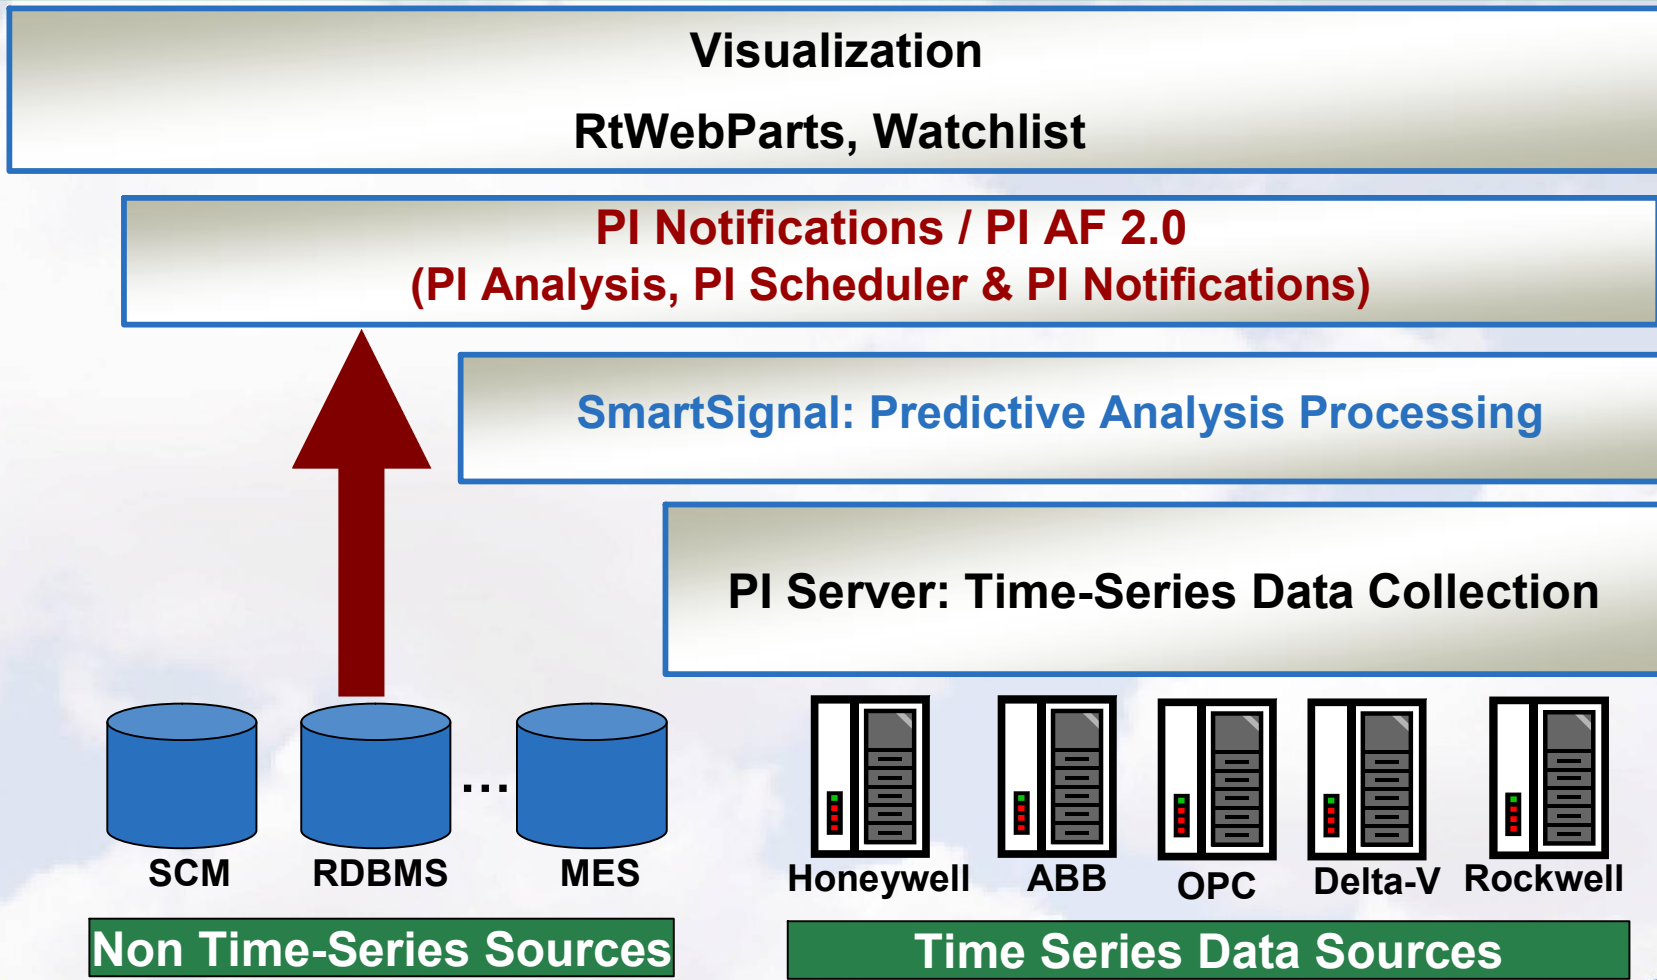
Visualization

RtWebParts, Watchlist

PI Notifications / PI AF 2.0
(PI Analysis, PI Scheduler & PI Notifications)

SmartSignal: Predictive Analysis Processing

PI Server: Time-Series Data Collection

SCM RDBMS … MES

Non Time-Series Sources

Honeywell ABB OPC Delta-V Rockwell

Time Series Data Sources